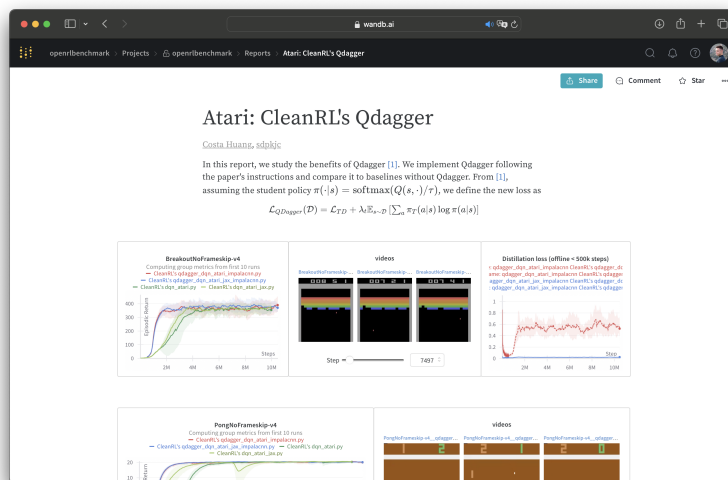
wandb.ai

openrlbenchmark > Projects > openrlbenchmark > Reports > Atari: CleanRL's Qdagger

Share  Comment  Star  ···

Atari: CleanRL's Qdagger

Costa Huang, sdpkjc

In this report, we study the benefits of Qdagger [1]. We implement Qdagger following the paper's instructions and compare it to baselines without Qdagger. From [1], assuming the student policy $\pi(\cdot|s) = \text{softmax}(Q(s,\cdot)/\tau)$, we define the new loss as

$\mathcal{L}_{QDagger}(\mathcal{D}) = \mathcal{L}_{TD} + \lambda_t \mathbb{E}_{s\sim\mathcal{D}}\left[\sum_a \pi_T(a|s) \log \pi(a|s)\right]$

BreakoutNoFrameskip-v4
Computing group metrics from first 10 runs
— CleanRL's qdagger_dqn_atari_impalacnn.py
— CleanRL's qdagger_dqn_atari_jax_impalacnn.py
— CleanRL's dqn_atari.py — CleanRL's dqn_atari_jax.py
Episode Return
400
300
200
100
0
Steps
2M 4M 6M 8M 10M

videos
BreakoutNoFrameskip-... BreakoutNoFrameskip-... BreakoutNoFrameskip-...
Step 7497

Distillation loss (offline < 500k steps)
r_qdagger_dqn_atari_impalacnn CleanRL's qdagger_dqn_atari_jax_impalacnn CleanRL's qdagger_dqn_atari_jax_impalacnn
4
3.6
2.8
2
1.2
0.4
0
2M 4M 6M 8M 10M
Step

PongNoFrameskip-v4
Computing group metrics from first 10 runs
— CleanRL's qdagger_dqn_atari_impalacnn.py
— CleanRL's qdagger_dqn_atari_jax_impalacnn.py — CleanRL's dqn_atari.py
— CleanRL's dqn_atari_jax.py
20
10
Return

videos
PongNoFrameskip-v4__qdagger_... PongNoFrameskip-v4__qdagger_... PongNoFrameskip-v4__qdagger_...